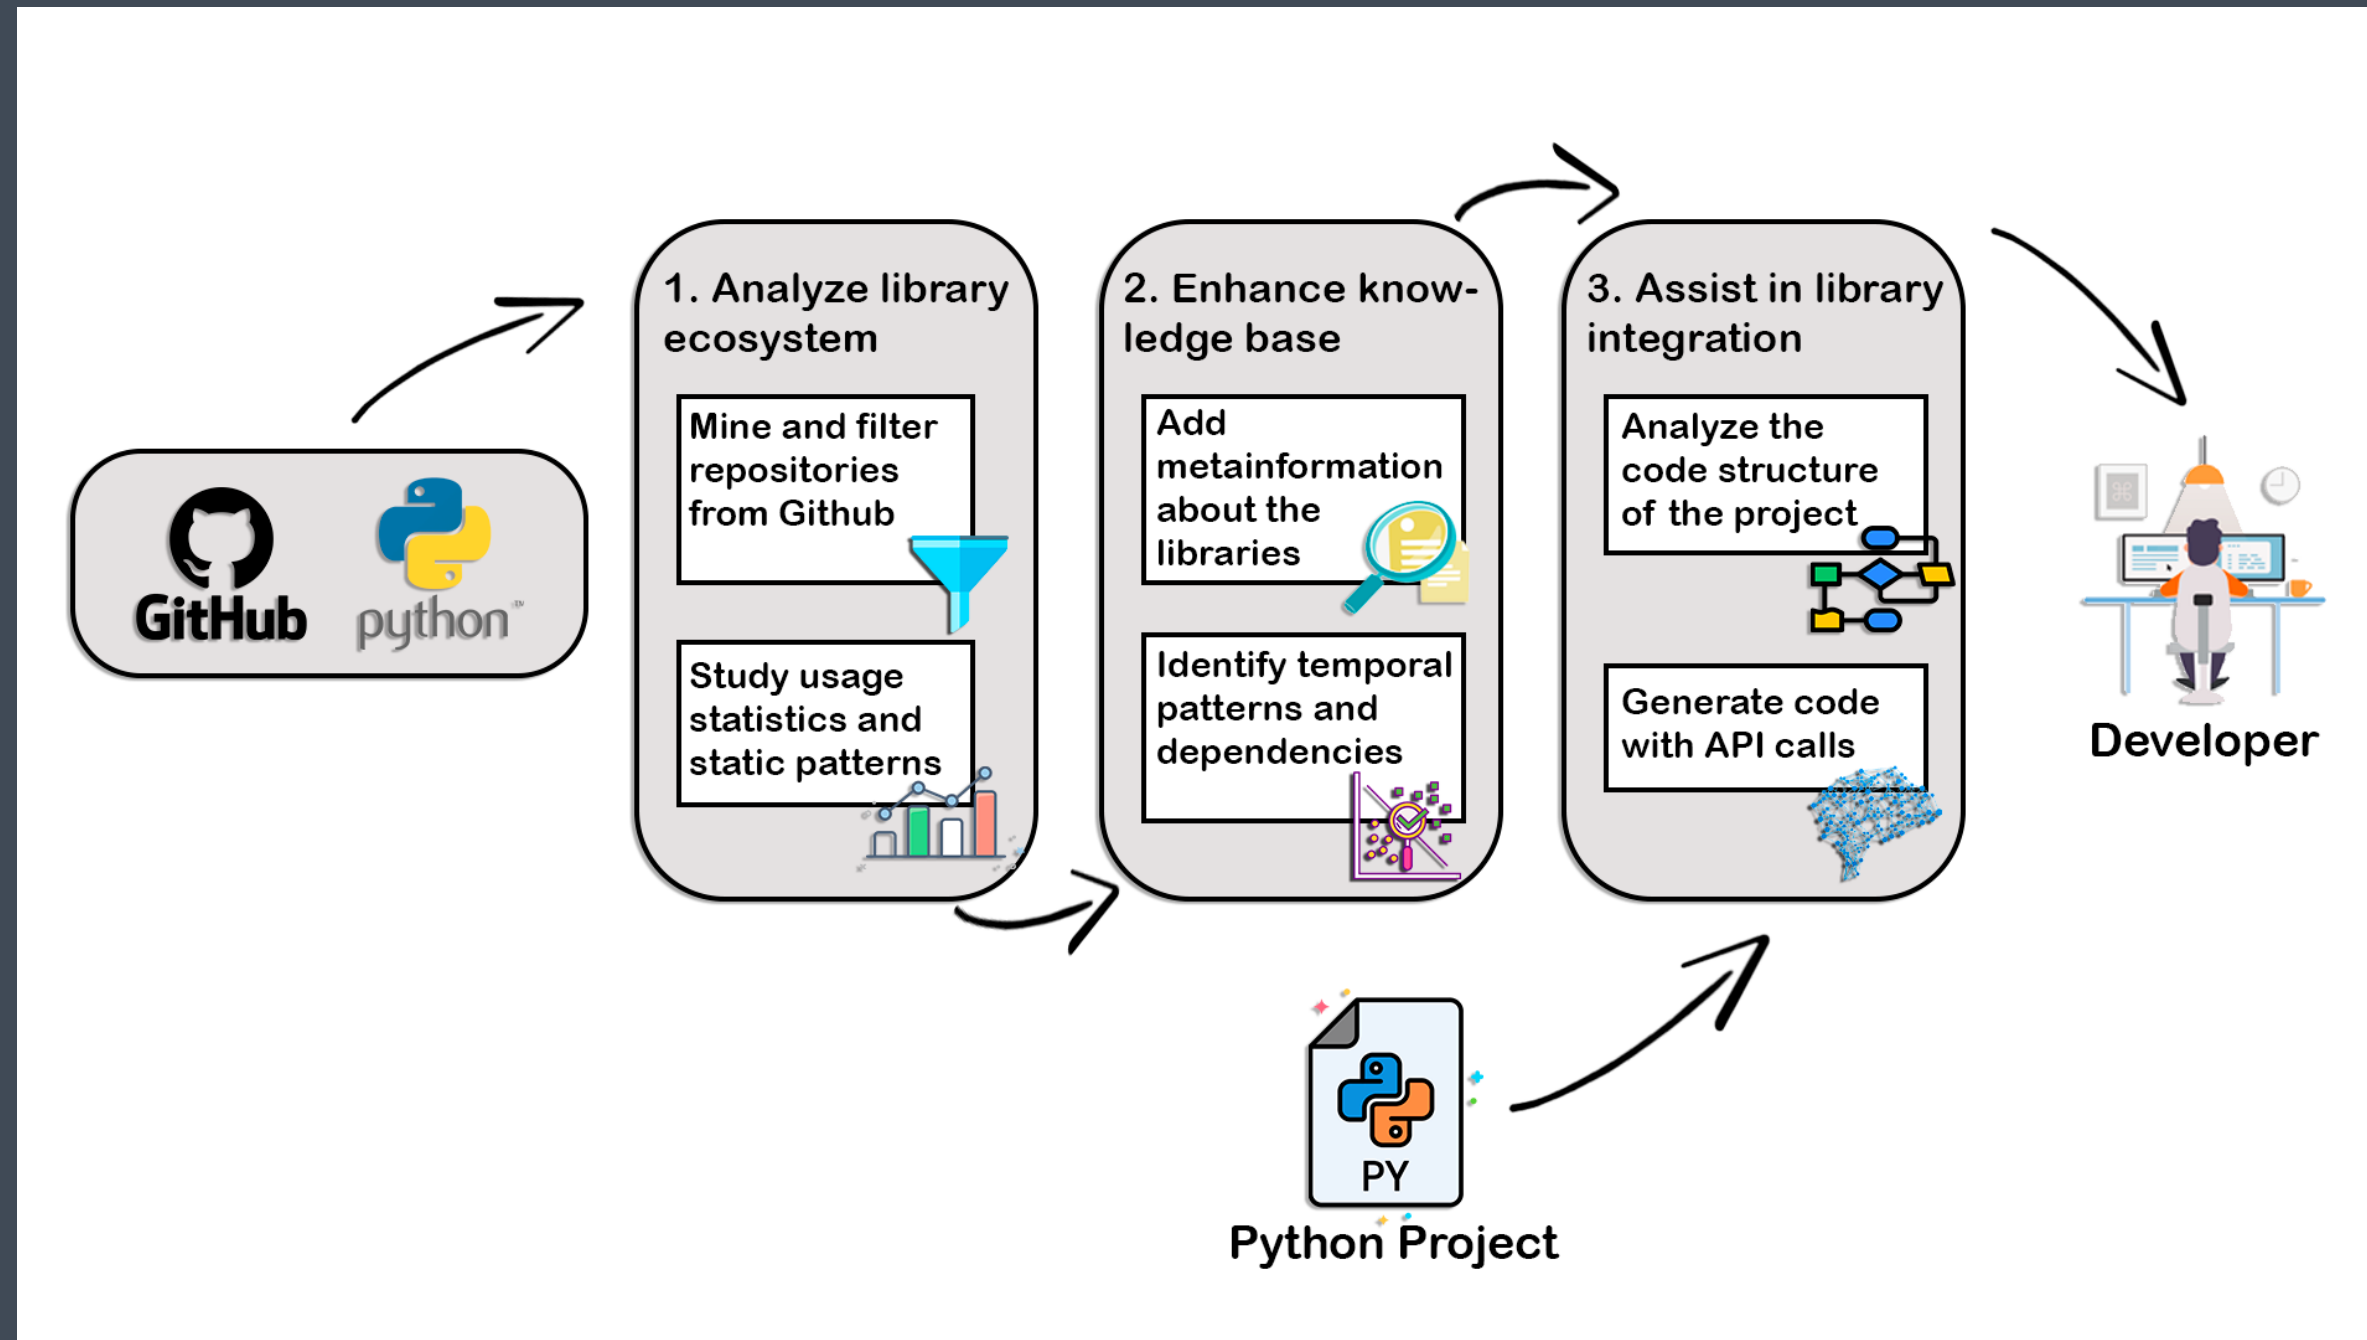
GitHub python

1. Analyze library ecosystem

Mine and filter repositories from Github

Study usage statistics and static patterns

2. Enhance knowledge base

Add metainformation about the libraries

Identify temporal patterns and dependencies

3. Assist in library integration

Analyze the code structure of the project

Generate code with API calls

Developer

PY
Python Project